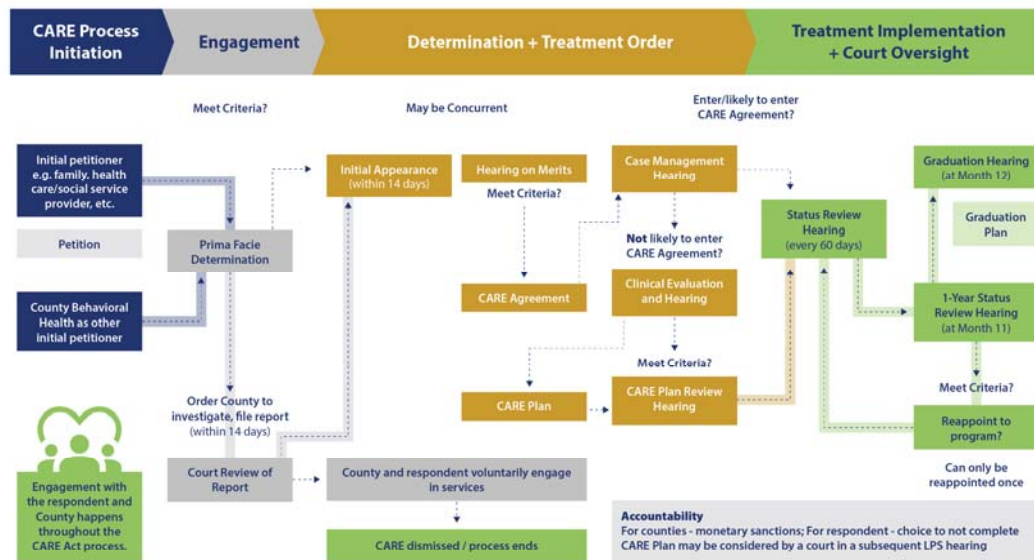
CARE Process Initiation

Engagement

Determination + Treatment Order

Treatment Implementation + Court Oversight

Meet Criteria?

May be Concurrent

Enter/likely to enter CARE Agreement?

Initial petitioner e.g. family, health care/social service provider, etc.

Petition

County Behavioral Health as other initial petitioner

Prima Facie Determination

Initial Appearance (within 14 days)

Hearing on Merits

Meet Criteria?

CARE Agreement

Case Management Hearing

Not likely to enter CARE Agreement?

Clinical Evaluation and Hearing

Meet Criteria?

CARE Plan

CARE Plan Review Hearing

Status Review Hearing (every 60 days)

Graduation Hearing (at Month 12)

Graduation Plan

1-Year Status Review Hearing (at Month 11)

Meet Criteria?

Reappoint to program?

Can only be reappointed once

Order County to investigate, file report (within 14 days)

Court Review of Report

County and respondent voluntarily engage in services

CARE dismissed / process ends

Engagement with the respondent and County happens throughout the CARE Act process.

Accountability
For counties - monetary sanctions; For respondent - choice to not complete CARE Plan may be considered by a court in a subsequent LPS hearing